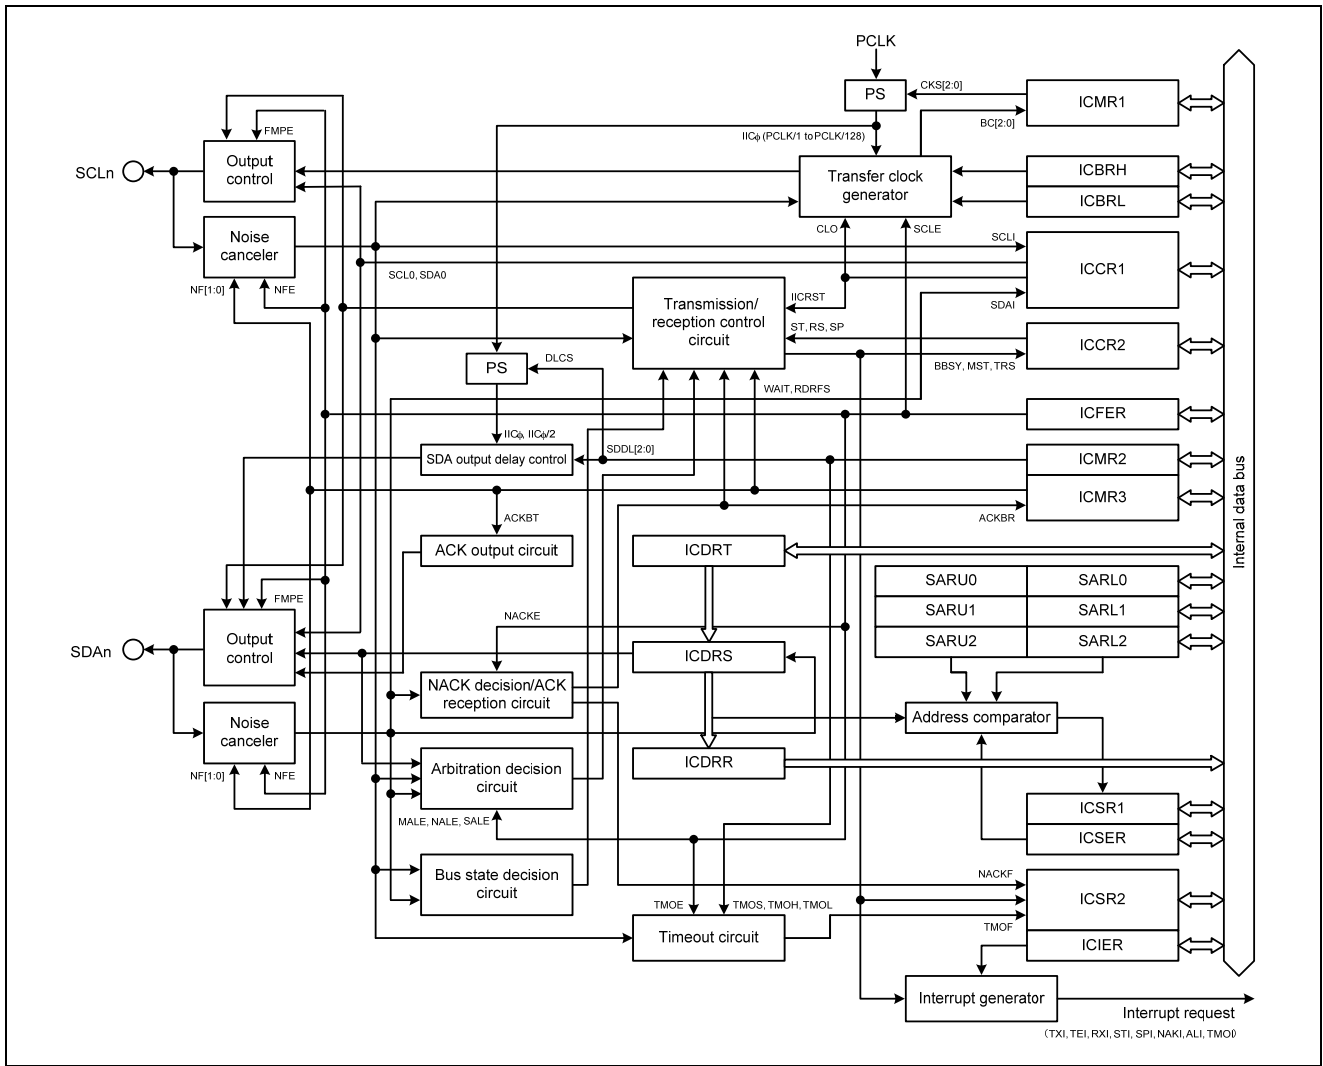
PCLK

PS

CKS[2:0]

ICMR1

BC[2:0]

FMPE

IIC$\phi$ (PCLK/1 to PCLK/128)

SCLn

Output control

Transfer clock generator

ICBRH

ICBRL

Noise canceler

CLO

SCLE

SCLI

ICCR1

SCL0, SDA0

NF[1:0]

NFE

Transmission/ reception control circuit

IICRST

SDAI

ST, RS, SP

ICCR2

PS

DLCS

BBSY, MST, TRS

WAIT, RDRFS

ICFER

IIC$\phi$, IIC$\phi$/2

SDDL[2:0]

SDA output delay control

ICMR2

ICMR3

ACKBT

ACKBR

ACK output circuit

ICDRT

Internal data bus

SARU0

SARL0

SARU1

SARL1

FMPE

SARU2

SARL2

NACKE

SDAn

Output control

ICDRS

NACK decision/ACK reception circuit

Address comparator

Noise canceler

ICDRR

NF[1:0]

NFE

Arbitration decision circuit

ICSR1

MALE, NALE, SALE

ICSER

NACKF

Bus state decision circuit

ICSR2

TMOE

TMOS, TMOH, TMOL

TMOF

Timeout circuit

ICIER

Interrupt generator

Interrupt request

(TXI, TEI, RXI, STI, SPI, NAKI, ALI, TMOI)